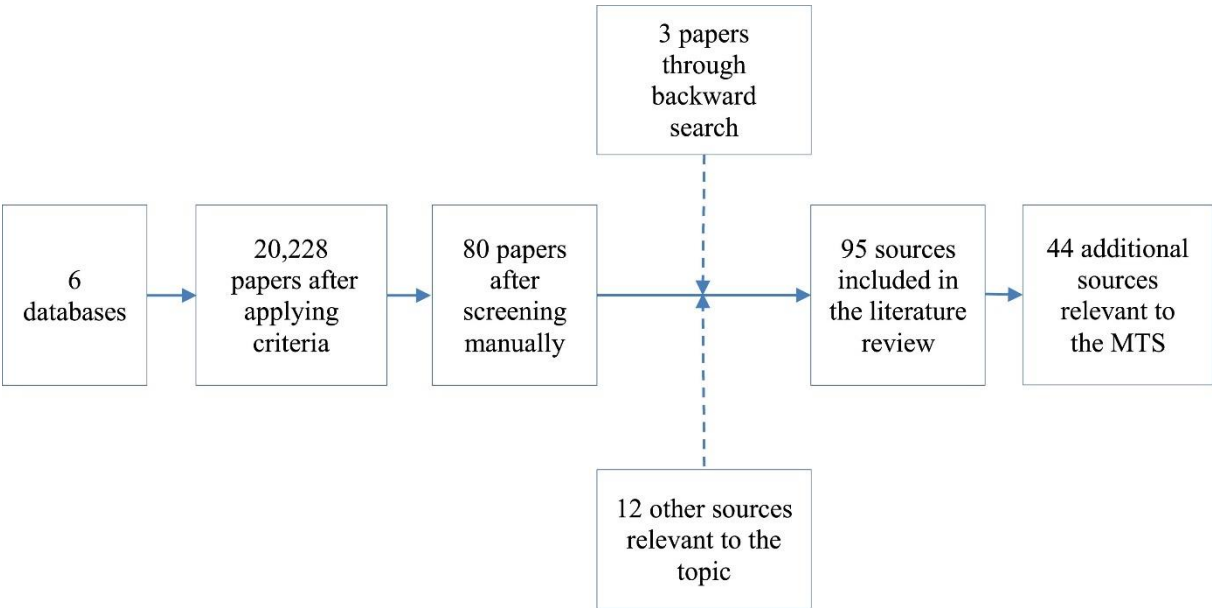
3 papers through backward search

6 databases

20,228 papers after applying criteria

80 papers after screening manually

95 sources included in the literature review

44 additional sources relevant to the MTS

12 other sources relevant to the topic